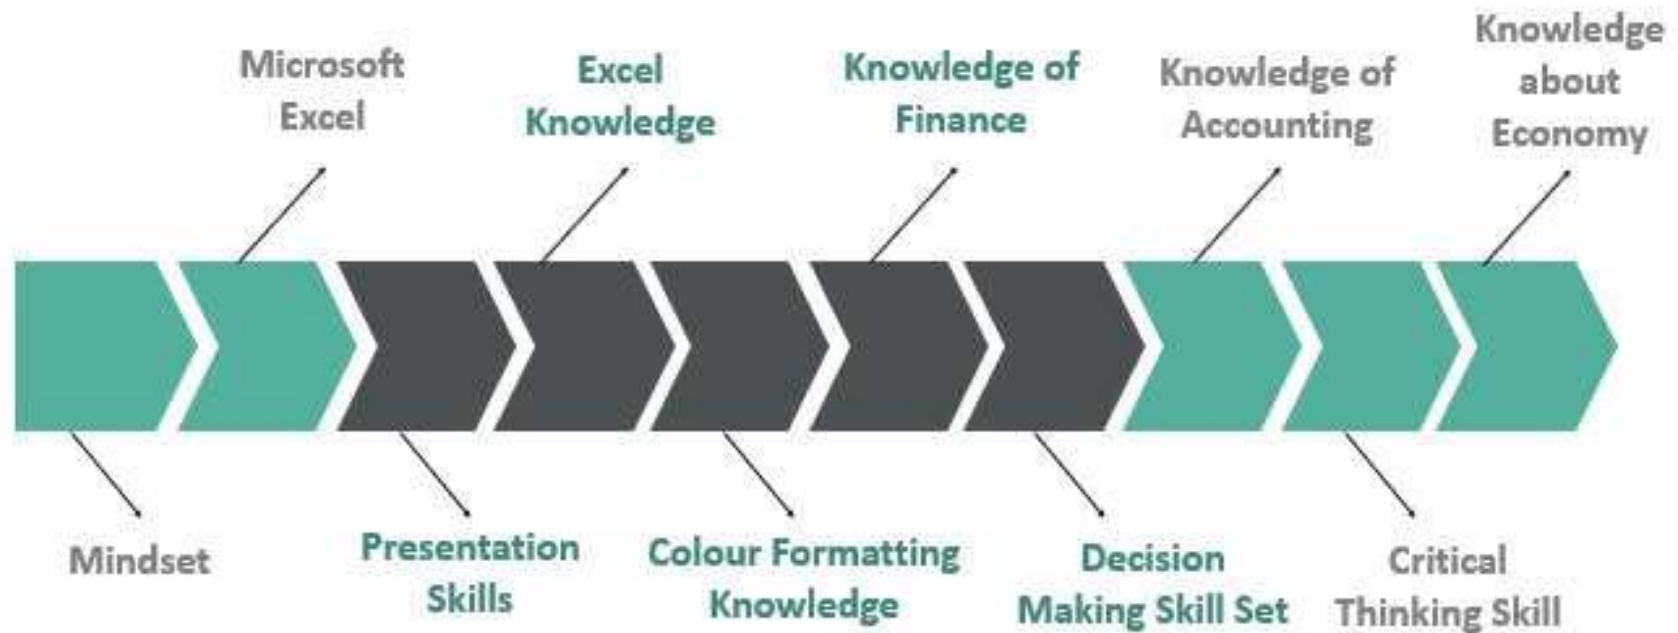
Microsoft Excel

Excel Knowledge

Knowledge of Finance

Knowledge of Accounting

Knowledge about Economy

Mindset

Presentation Skills

Colour Formatting Knowledge

Decision Making Skill Set

Critical Thinking Skill